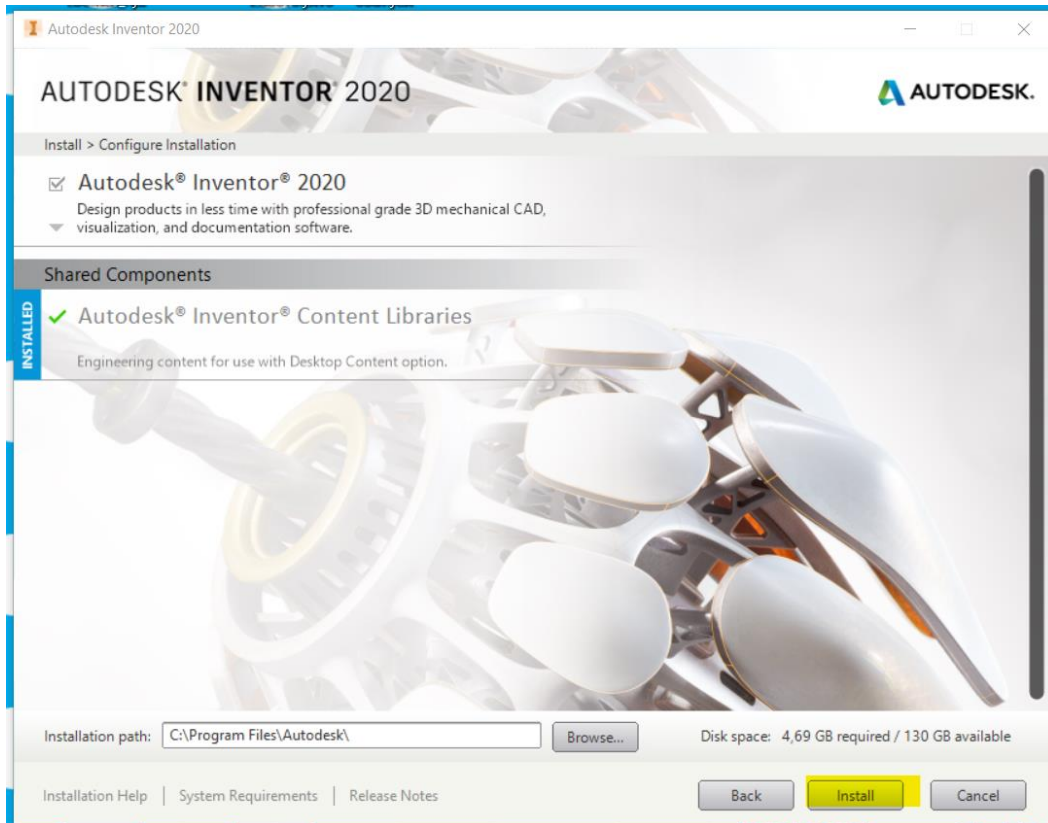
Autodesk Inventor 2020

AUTODESK® INVENTOR® 2020

AUTODESK.

Install > Configure Installation

Autodesk® Inventor® 2020

Design products in less time with professional grade 3D mechanical CAD, visualization, and documentation software.

Shared Components

INSTALLED

Autodesk® Inventor® Content Libraries

Engineering content for use with Desktop Content option.

Installation path: C:\Program Files\Autodesk\

Browse...

Disk space: 4,69 GB required / 130 GB available

Installation Help | System Requirements | Release Notes

Back

Install

Cancel